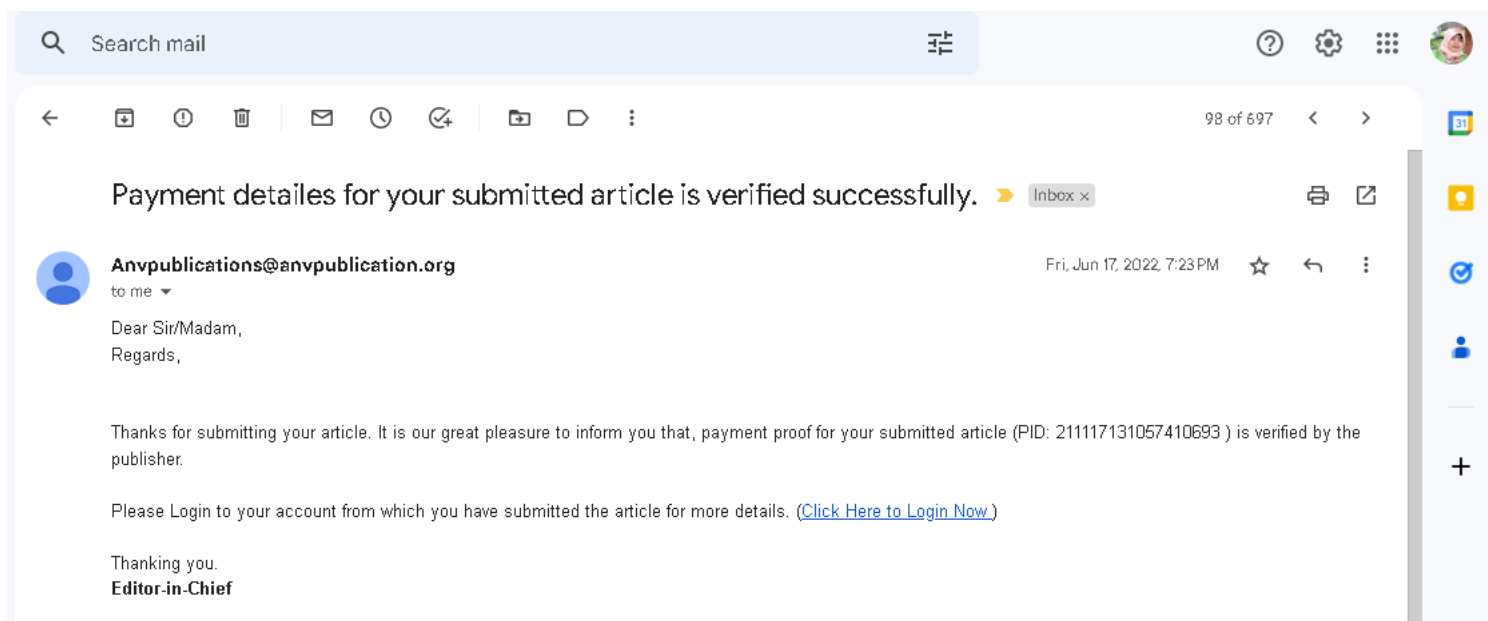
Search mail

98 of 697

Payment detailes for your submitted article is verified successfully. Inbox ×

Anvpublications@anvpublication.org
to me

Fri, Jun 17, 2022, 7:23 PM

Dear Sir/Madam,
Regards,

Thanks for submitting your article. It is our great pleasure to inform you that, payment proof for your submitted article (PID: 211117131057410693 ) is verified by the publisher.

Please Login to your account from which you have submitted the article for more details. (Click Here to Login Now )

Thanking you.
**Editor-in-Chief**